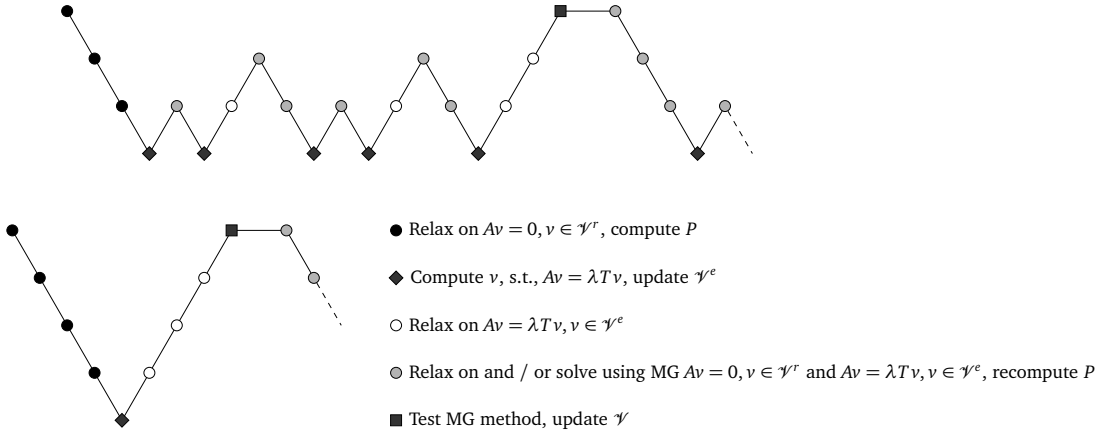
● Relax on $Av = 0, v \in \mathcal{V}^r$, compute $P$

◆ Compute $v$, s.t., $Av = \lambda T v$, update $\mathcal{V}^e$

○ Relax on $Av = \lambda T v, v \in \mathcal{V}^e$

● Relax on and / or solve using MG $Av = 0, v \in \mathcal{V}^r$ and $Av = \lambda T v, v \in \mathcal{V}^e$, recompute $P$

■ Test MG method, update $\mathcal{V}$